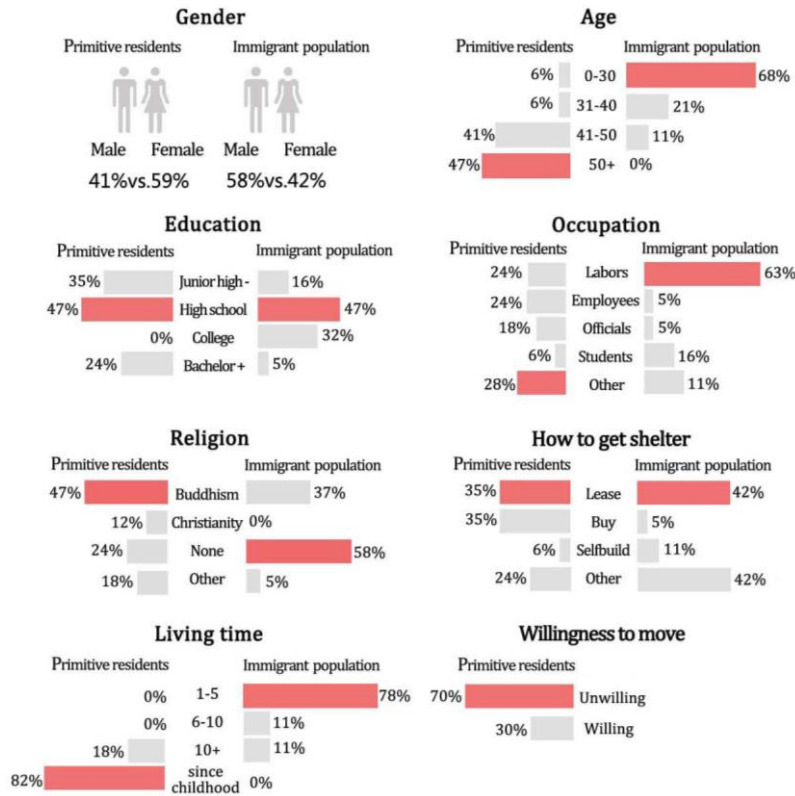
Gender

Primitive residents

Male Female

41%vs.59%

Immigrant population

Male Female

58%vs.42%

Age

| Primitive residents | | Immigrant population |
|---|---|---|
| 6% | 0-30 | 68% |
| 6% | 31-40 | 21% |
| 41% | 41-50 | 11% |
| 47% | 50+ | 0% |

Education

| Primitive residents | | Immigrant population |
|---|---|---|
| 35% | Junior high - | 16% |
| 47% | High school | 47% |
| 0% | College | 32% |
| 24% | Bachelor + | 5% |

Occupation

| Primitive residents | | Immigrant population |
|---|---|---|
| 24% | Labors | 63% |
| 24% | Employees | 5% |
| 18% | Officials | 5% |
| 6% | Students | 16% |
| 28% | Other | 11% |

Religion

| Primitive residents | | Immigrant population |
|---|---|---|
| 47% | Buddhism | 37% |
| 12% | Christianity | 0% |
| 24% | None | 58% |
| 18% | Other | 5% |

How to get shelter

| Primitive residents | | Immigrant population |
|---|---|---|
| 35% | Lease | 42% |
| 35% | Buy | 5% |
| 6% | Selfbuild | 11% |
| 24% | Other | 42% |

Living time

| Primitive residents | | Immigrant population |
|---|---|---|
| 0% | 1-5 | 78% |
| 0% | 6-10 | 11% |
| 18% | 10+ | 11% |
| 82% | since childhood | 0% |

Willingness to move

Primitive residents

70% Unwilling

30% Willing